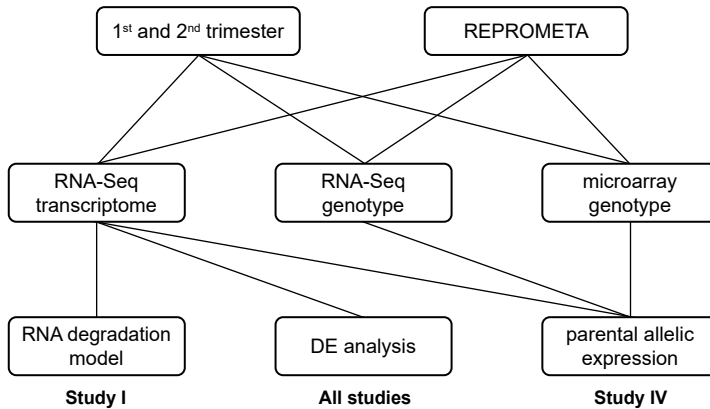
$1^{st}$ and $2^{nd}$ trimester

REPROMETA

RNA-Seq transcriptome

RNA-Seq genotype

microarray genotype

RNA degradation model

DE analysis

parental allelic expression

Study I

All studies

Study IV